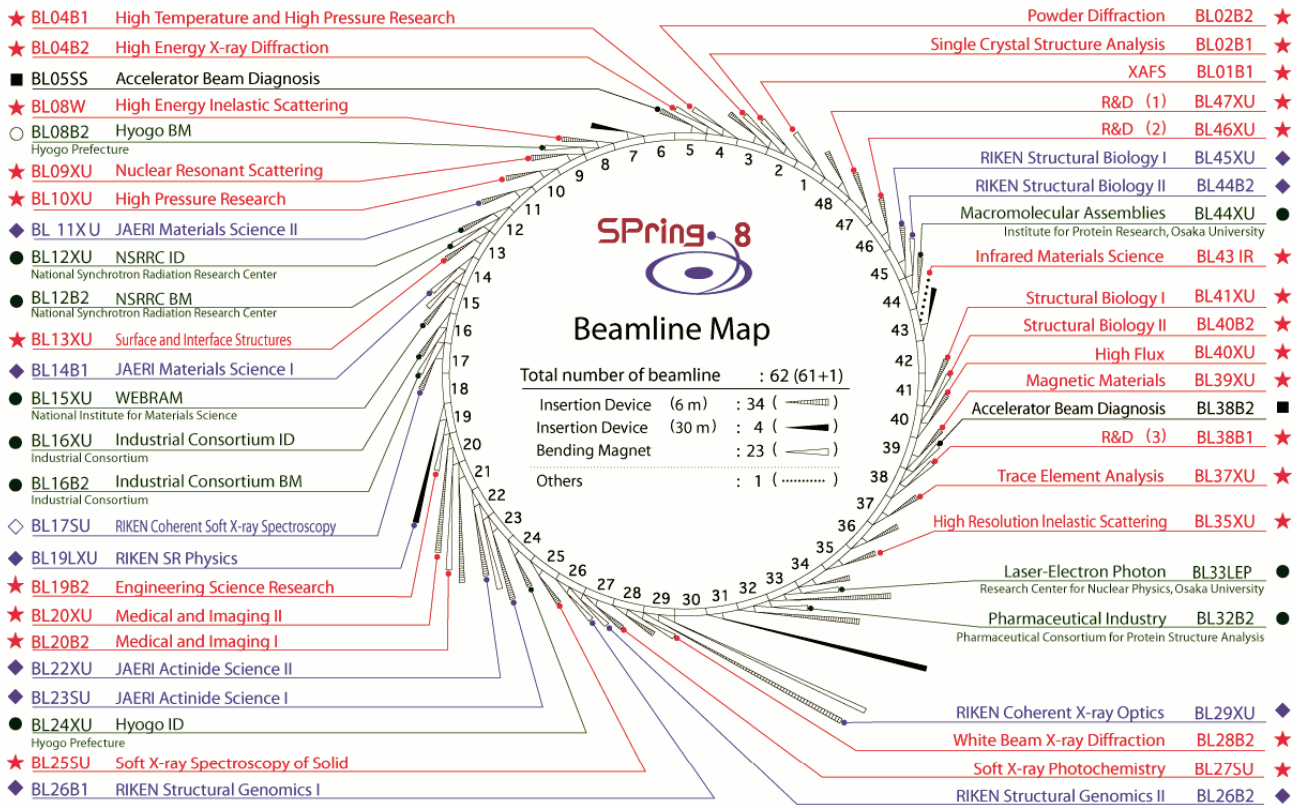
★ BL04B1 High Temperature and High Pressure Research
★ BL04B2 High Energy X-ray Diffraction
■ BL05SS Accelerator Beam Diagnosis
★ BL08W High Energy Inelastic Scattering
○ BL08B2 Hyogo BM
Hyogo Prefecture
★ BL09XU Nuclear Resonant Scattering
★ BL10XU High Pressure Research
◆ BL 11X U JAERI Materials Science II
● BL12XU NSRRC ID
National Synchrotron Radiation Research Center
● BL12B2 NSRRC BM
National Synchrotron Radiation Research Center
★ BL13XU Surface and Interface Structures
◆ BL14B1 JAERI Materials Science I
● BL15XU WEBRAM
National Institute for Materials Science
● BL16XU Industrial Consortium ID
Industrial Consortium
● BL16B2 Industrial Consortium BM
Industrial Consortium
◇ BL17SU RIKEN Coherent Soft X-ray Spectroscopy
◆ BL19LXU RIKEN SR Physics
★ BL19B2 Engineering Science Research
★ BL20XU Medical and Imaging II
★ BL20B2 Medical and Imaging I
◆ BL22XU JAERI Actinide Science II
◆ BL23SU JAERI Actinide Science I
● BL24XU Hyogo ID
Hyogo Prefecture
★ BL25SU Soft X-ray Spectroscopy of Solid
◆ BL26B1 RIKEN Structural Genomics I

Powder Diffraction BL02B2 ★
Single Crystal Structure Analysis BL02B1 ★
XAFS BL01B1 ★
R&D (1) BL47XU ★
R&D (2) BL46XU ★
RIKEN Structural Biology I BL45XU ◆
RIKEN Structural Biology II BL44B2 ◆
Macromolecular Assemblies BL44XU ●
Institute for Protein Research, Osaka University
Infrared Materials Science BL43 IR ★
Structural Biology I BL41XU ★
Structural Biology II BL40B2 ★
High Flux BL40XU ★
Magnetic Materials BL39XU ★
Accelerator Beam Diagnosis BL38B2 ■
R&D (3) BL38B1 ★
Trace Element Analysis BL37XU ★
High Resolution Inelastic Scattering BL35XU ★
Laser-Electron Photon BL33LEP ●
Research Center for Nuclear Physics, Osaka University
Pharmaceutical Industry BL32B2 ●
Pharmaceutical Consortium for Protein Structure Analysis
RIKEN Coherent X-ray Optics BL29XU ◆
White Beam X-ray Diffraction BL28B2 ★
Soft X-ray Photochemistry BL27SU ★
RIKEN Structural Genomics II BL26B2 ◆

SPring-8
Beamline Map

Total number of beamline : 62 (61+1)
Insertion Device (6 m) : 34 ( )
Insertion Device (30 m) : 4 ( )
Bending Magnet : 23 ( )
Others : 1 ( )

1 2 3 4 5 6 7 8 9 10 11 12 13 14 15 16 17 18 19 20 21 22 23 24 25 26 27 28 29 30 31 32 33 34 35 36 37 38 39 40 41 42 43 44 45 46 47 48